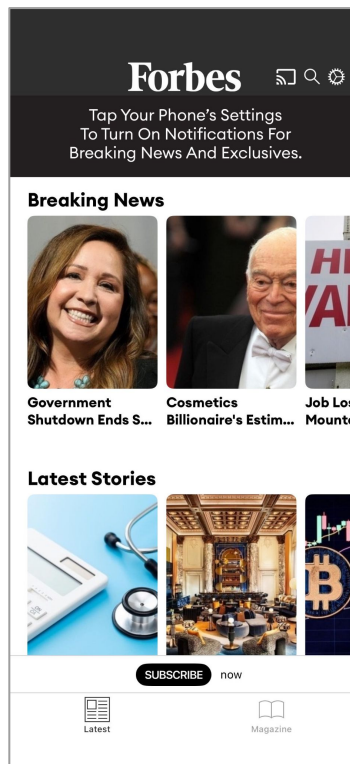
Forbes

Tap Your Phone's Settings To Turn On Notifications For Breaking News And Exclusives.

Breaking News

HI
VAI

Government Shutdown Ends S...

Cosmetics Billionaire's Estim...

Job Los Mounte

Latest Stories

SUBSCRIBE now

Latest

Magazine